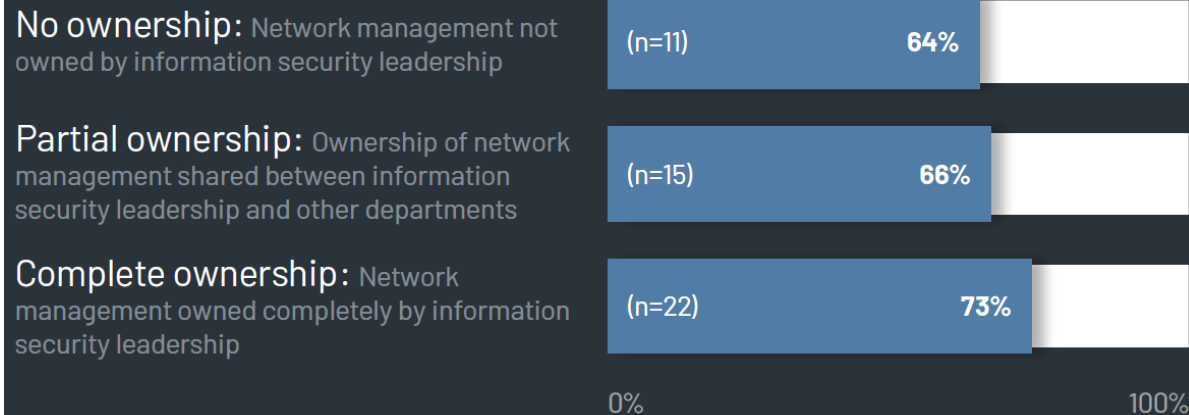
No ownership: Network management not owned by information security leadership

(n=11) 64%

Partial ownership: Ownership of network management shared between information security leadership and other departments

(n=15) 66%

Complete ownership: Network management owned completely by information security leadership

(n=22) 73%

0% 100%